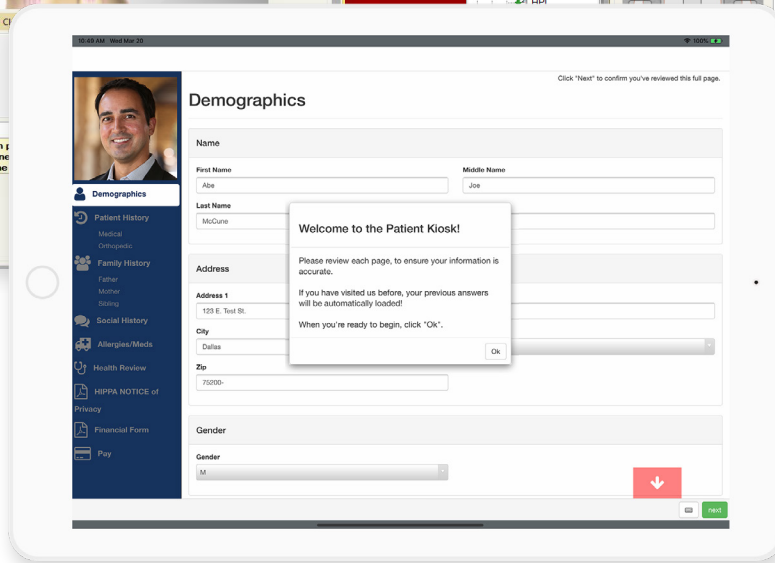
10:49 AM Wed Mar 20

100%

Click "Next" to confirm you've reviewed this full page.

Demographics

Patient History

Medical

Orthopedic

Family History

Father

Mother

Sibling

Social History

Allergies/Meds

Health Review

HIPPA NOTICE of Privacy

Financial Form

Pay

Demographics

Name

First Name

Abe

Middle Name

Joe

Last Name

McCune

Address

Address 1

123 E. Test St.

City

Dallas

Zip

75200-

Gender

Gender

M

Welcome to the Patient Kiosk!

Please review each page, to ensure your information is accurate.

If you have visited us before, your previous answers will be automatically loaded!

When you're ready to begin, click "Ok".

Ok

next